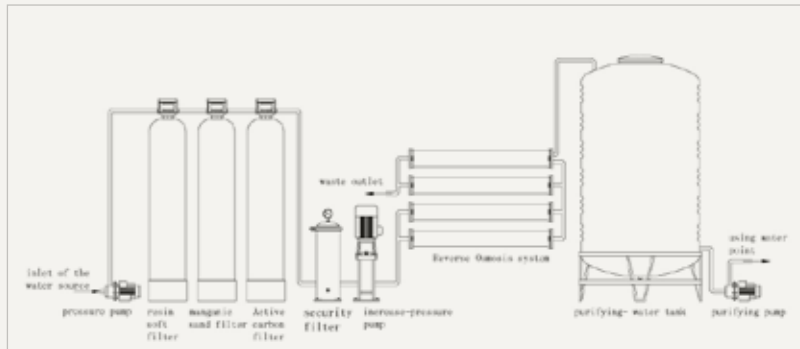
inlet of the water source

pressure pump

resin soft filter

manganic sand filter

Active carbon filter

waste outlet

security filter

increase-pressure pump

Reverse Osmosis system

purifying- water tank

using water point

purifying pump